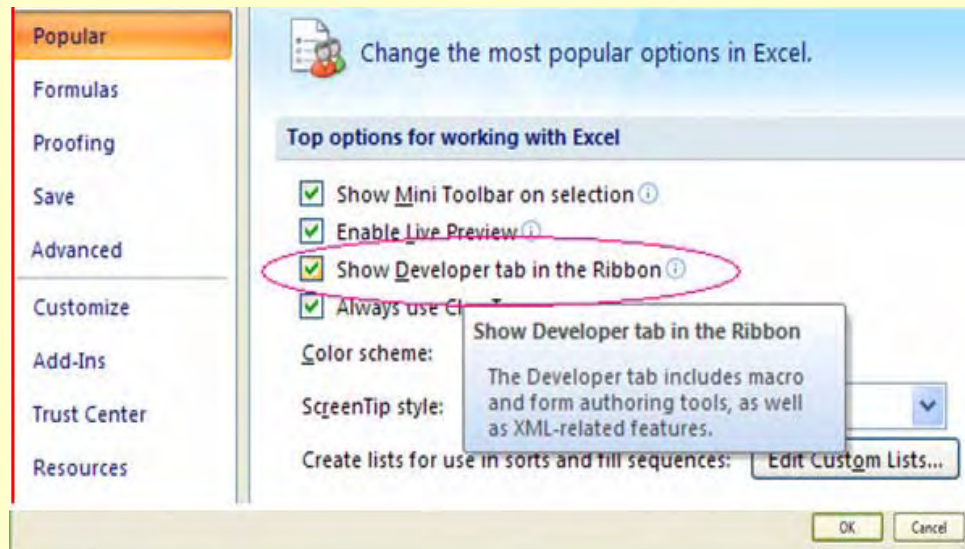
Popular
Formulas
Proofing
Save
Advanced
Customize
Add-Ins
Trust Center
Resources

Change the most popular options in Excel.

Top options for working with Excel

Show Mini Toolbar on selection
Enable Live Preview
Show Developer tab in the Ribbon
Always use Cl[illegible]

Color scheme:

ScreenTip style:

Show Developer tab in the Ribbon

The Developer tab includes macro and form authoring tools, as well as XML-related features.

Create lists for use in sorts and fill sequences: Edit Custom Lists...

OK Cancel